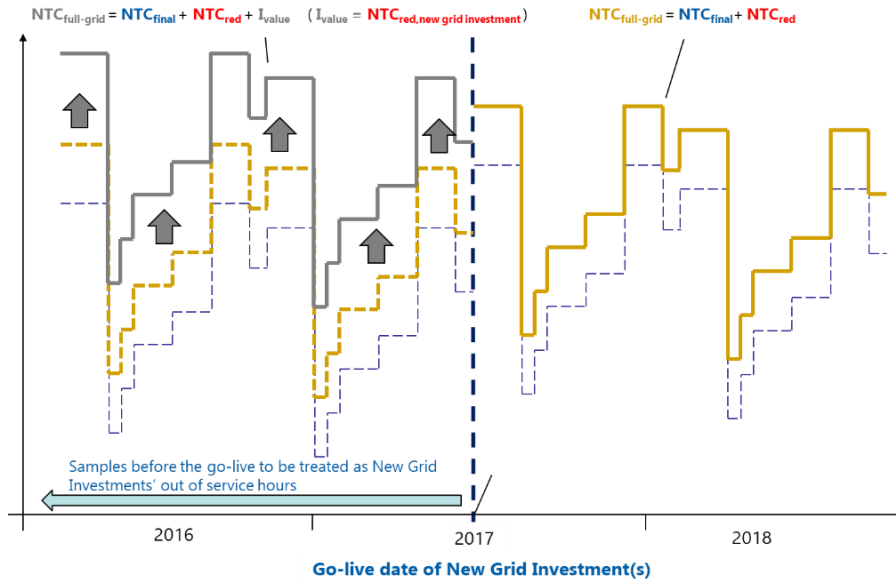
$NTC_{full-grid}$ = $NTC_{final}$ + $NTC_{red}$ + $I_{value}$ ( $I_{value}$ = $NTC_{red, new\ grid\ investment}$ )

$NTC_{full-grid}$ = $NTC_{final}$+ $NTC_{red}$

Samples before the go-live to be treated as New Grid Investments' out of service hours

2016

2017

2018

Go-live date of New Grid Investment(s)